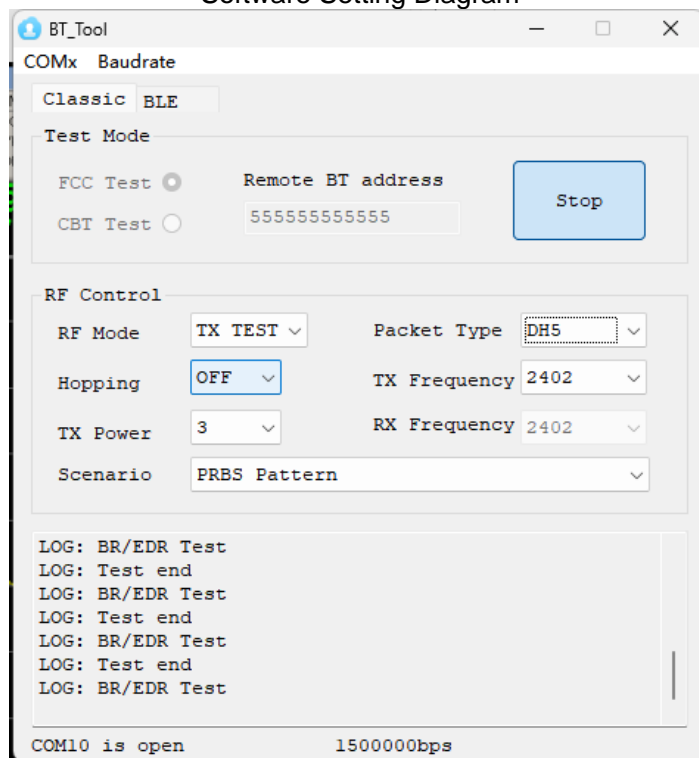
Software Setting Diagram

BT_Tool

COMx Baudrate

Classic BLE

Test Mode

FCC Test

CBT Test

Remote BT address

555555555555

Stop

RF Control

RF Mode TX TEST

Packet Type DH5

Hopping OFF

TX Frequency 2402

TX Power 3

RX Frequency 2402

Scenario PRBS Pattern

LOG: BR/EDR Test
LOG: Test end
LOG: BR/EDR Test
LOG: Test end
LOG: BR/EDR Test
LOG: Test end
LOG: BR/EDR Test

COM10 is open 1500000bps